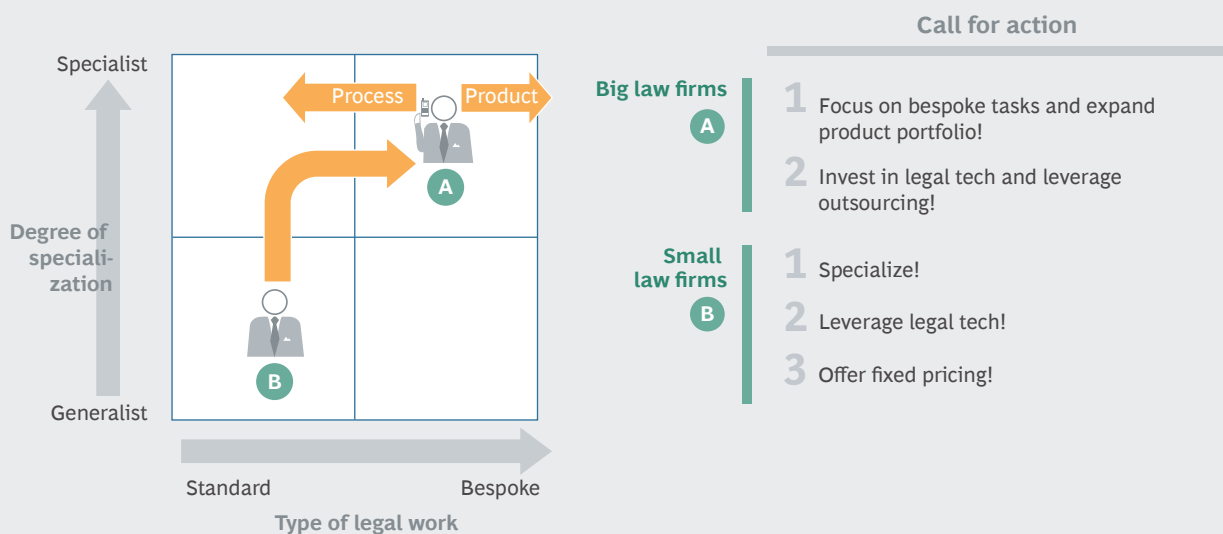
Specialist

Degree of specialization

Generalist

Process

Product

A

B

Standard

Bespoke

Type of legal work

Call for action

Big law firms

A

1 Focus on bespoke tasks and expand product portfolio!

2 Invest in legal tech and leverage outsourcing!

Small law firms

B

1 Specialize!

2 Leverage legal tech!

3 Offer fixed pricing!